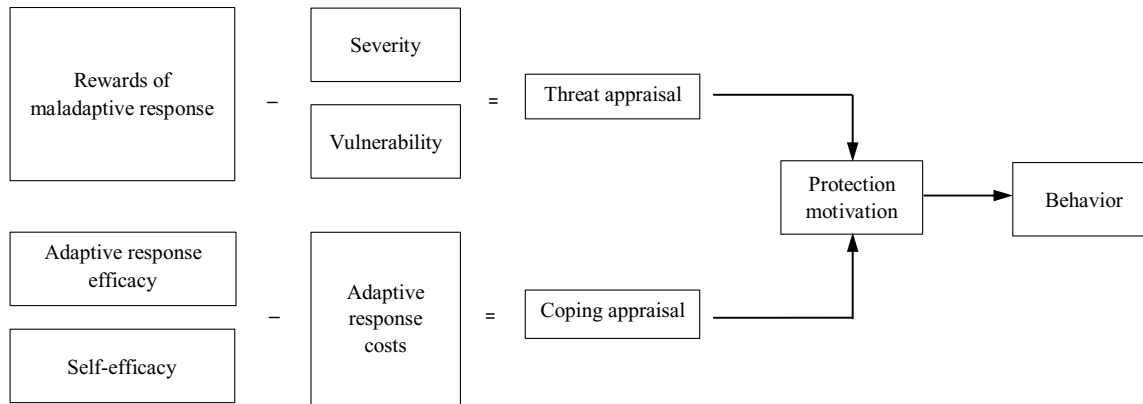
Rewards of maladaptive response

–

Severity

Vulnerability

=

Threat appraisal

Protection motivation

Behavior

Adaptive response efficacy

Self-efficacy

–

Adaptive response costs

=

Coping appraisal